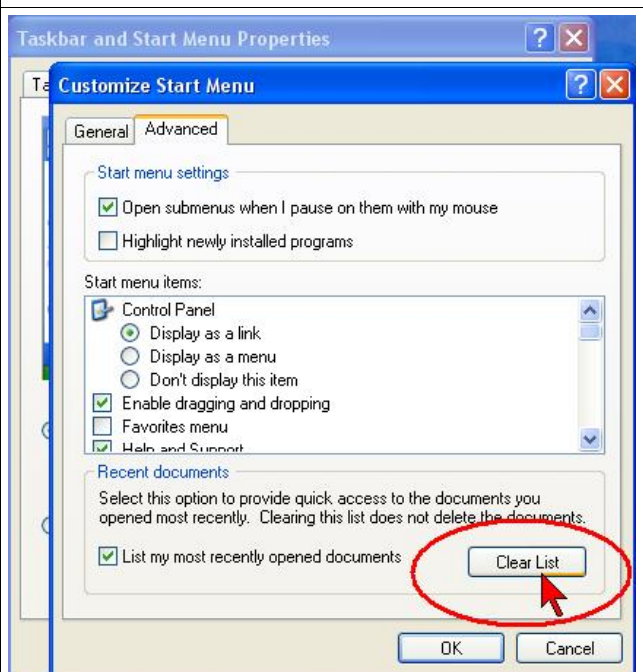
Taskbar and Start Menu Properties

Ta

Customize Start Menu

General Advanced

Start menu settings

Open submenus when I pause on them with my mouse

Highlight newly installed programs

Start menu items:

Control Panel

Display as a link

Display as a menu

Don't display this item

Enable dragging and dropping

Favorites menu

Help and Support

Recent documents

Select this option to provide quick access to the documents you opened most recently. Clearing this list does not delete the documents.

List my most recently opened documents

Clear List

OK

Cancel